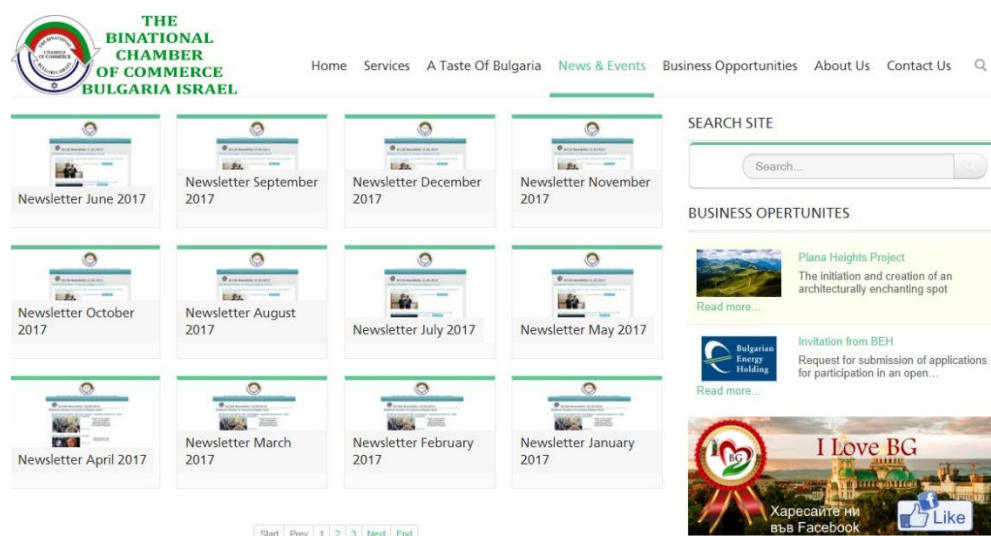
THE BINATIONAL CHAMBER OF COMMERCE BULGARIA ISRAEL

Home Services A Taste Of Bulgaria News & Events Business Opportunities About Us Contact Us

Newsletter June 2017

Newsletter September 2017

Newsletter December 2017

Newsletter November 2017

Newsletter October 2017

Newsletter August 2017

Newsletter July 2017

Newsletter May 2017

Newsletter April 2017

Newsletter March 2017

Newsletter February 2017

Newsletter January 2017

Start Prev 1 2 3 Next End

SEARCH SITE

Search...

BUSINESS OPERTUNITES

Plana Heights Project
The initiation and creation of an architecturally enchanting spot
Read more...

Invitation from BEH
Bulgarian Energy Holding
Request for submission of applications for participation in an open...
Read more...

BG
I Love BG
Харесайте ни във Facebook
Like